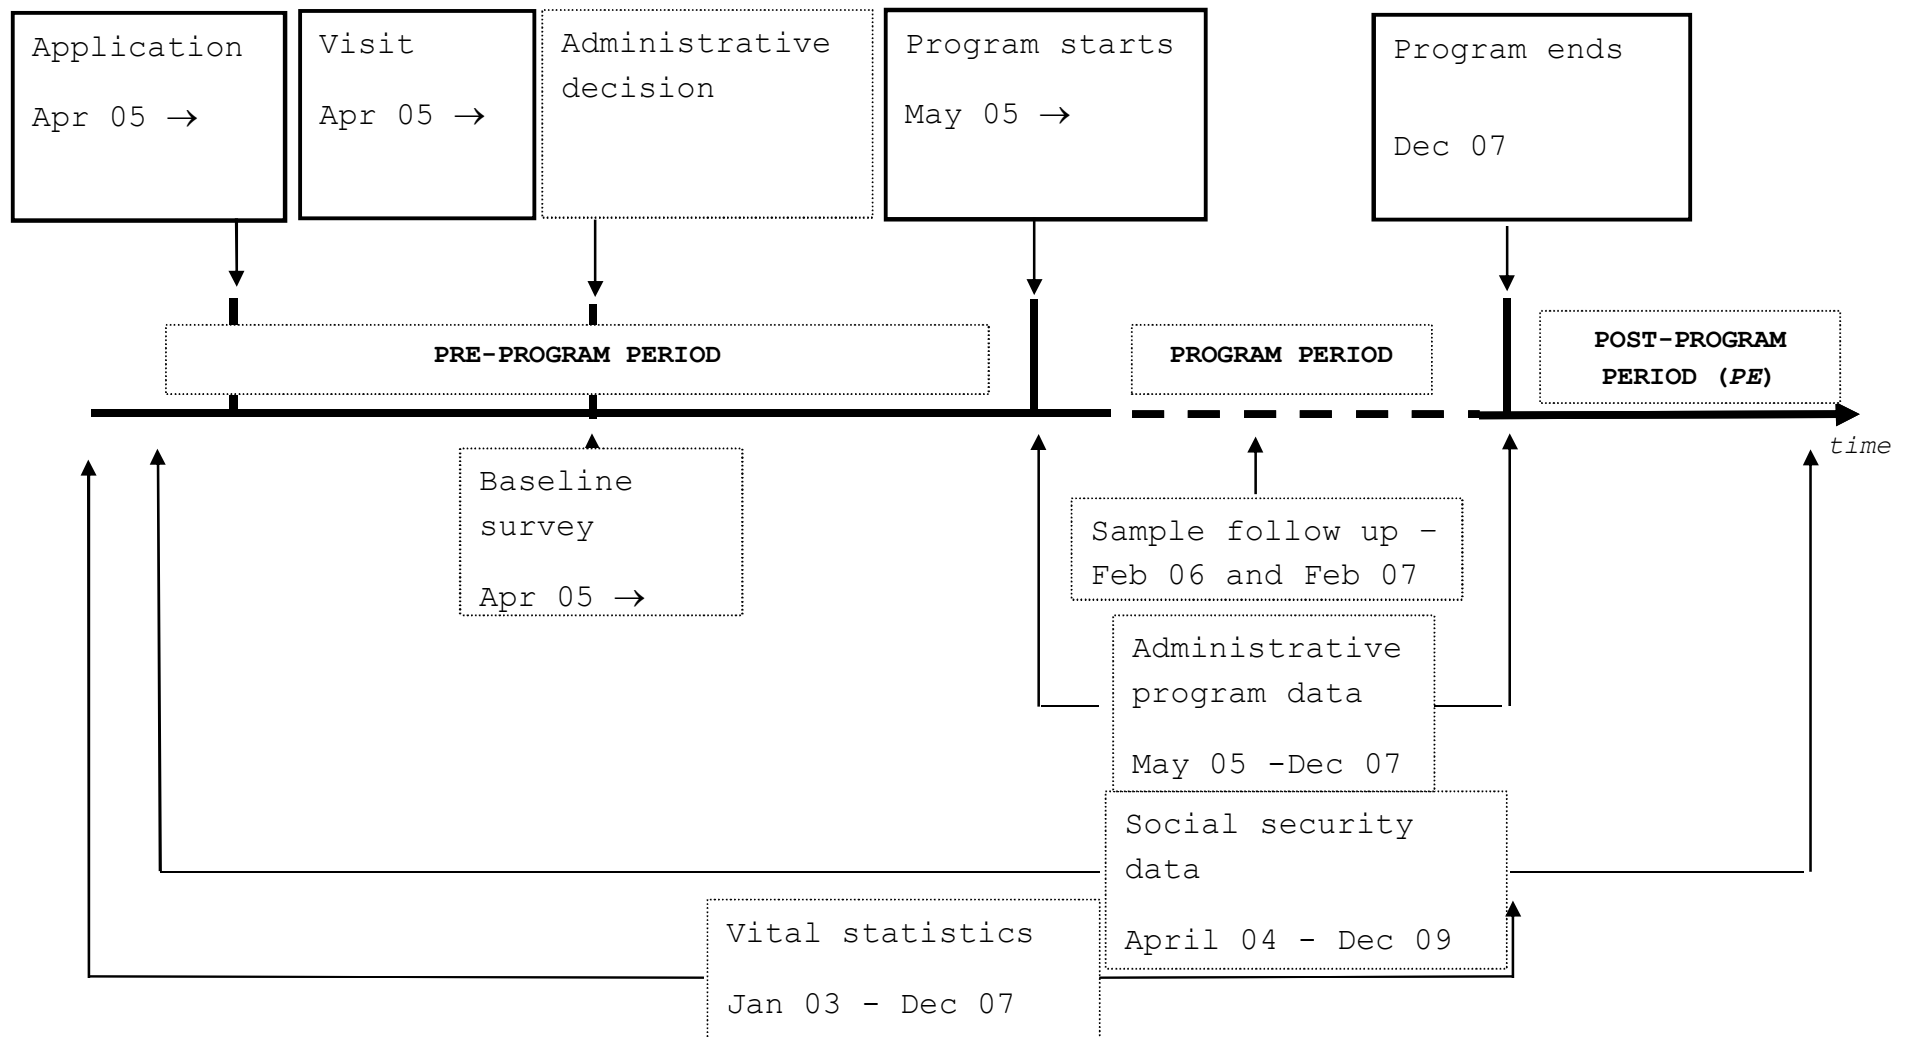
Application

Apr 05 →

Visit

Apr 05 →

Administrative decision

Program starts

May 05 →

Program ends

Dec 07

PRE-PROGRAM PERIOD

PROGRAM PERIOD

POST-PROGRAM PERIOD (*PE*)

time

Baseline survey

Apr 05 →

Sample follow up – Feb 06 and Feb 07

Administrative program data

May 05 -Dec 07

Social security data

April 04 - Dec 09

Vital statistics

Jan 03 - Dec 07